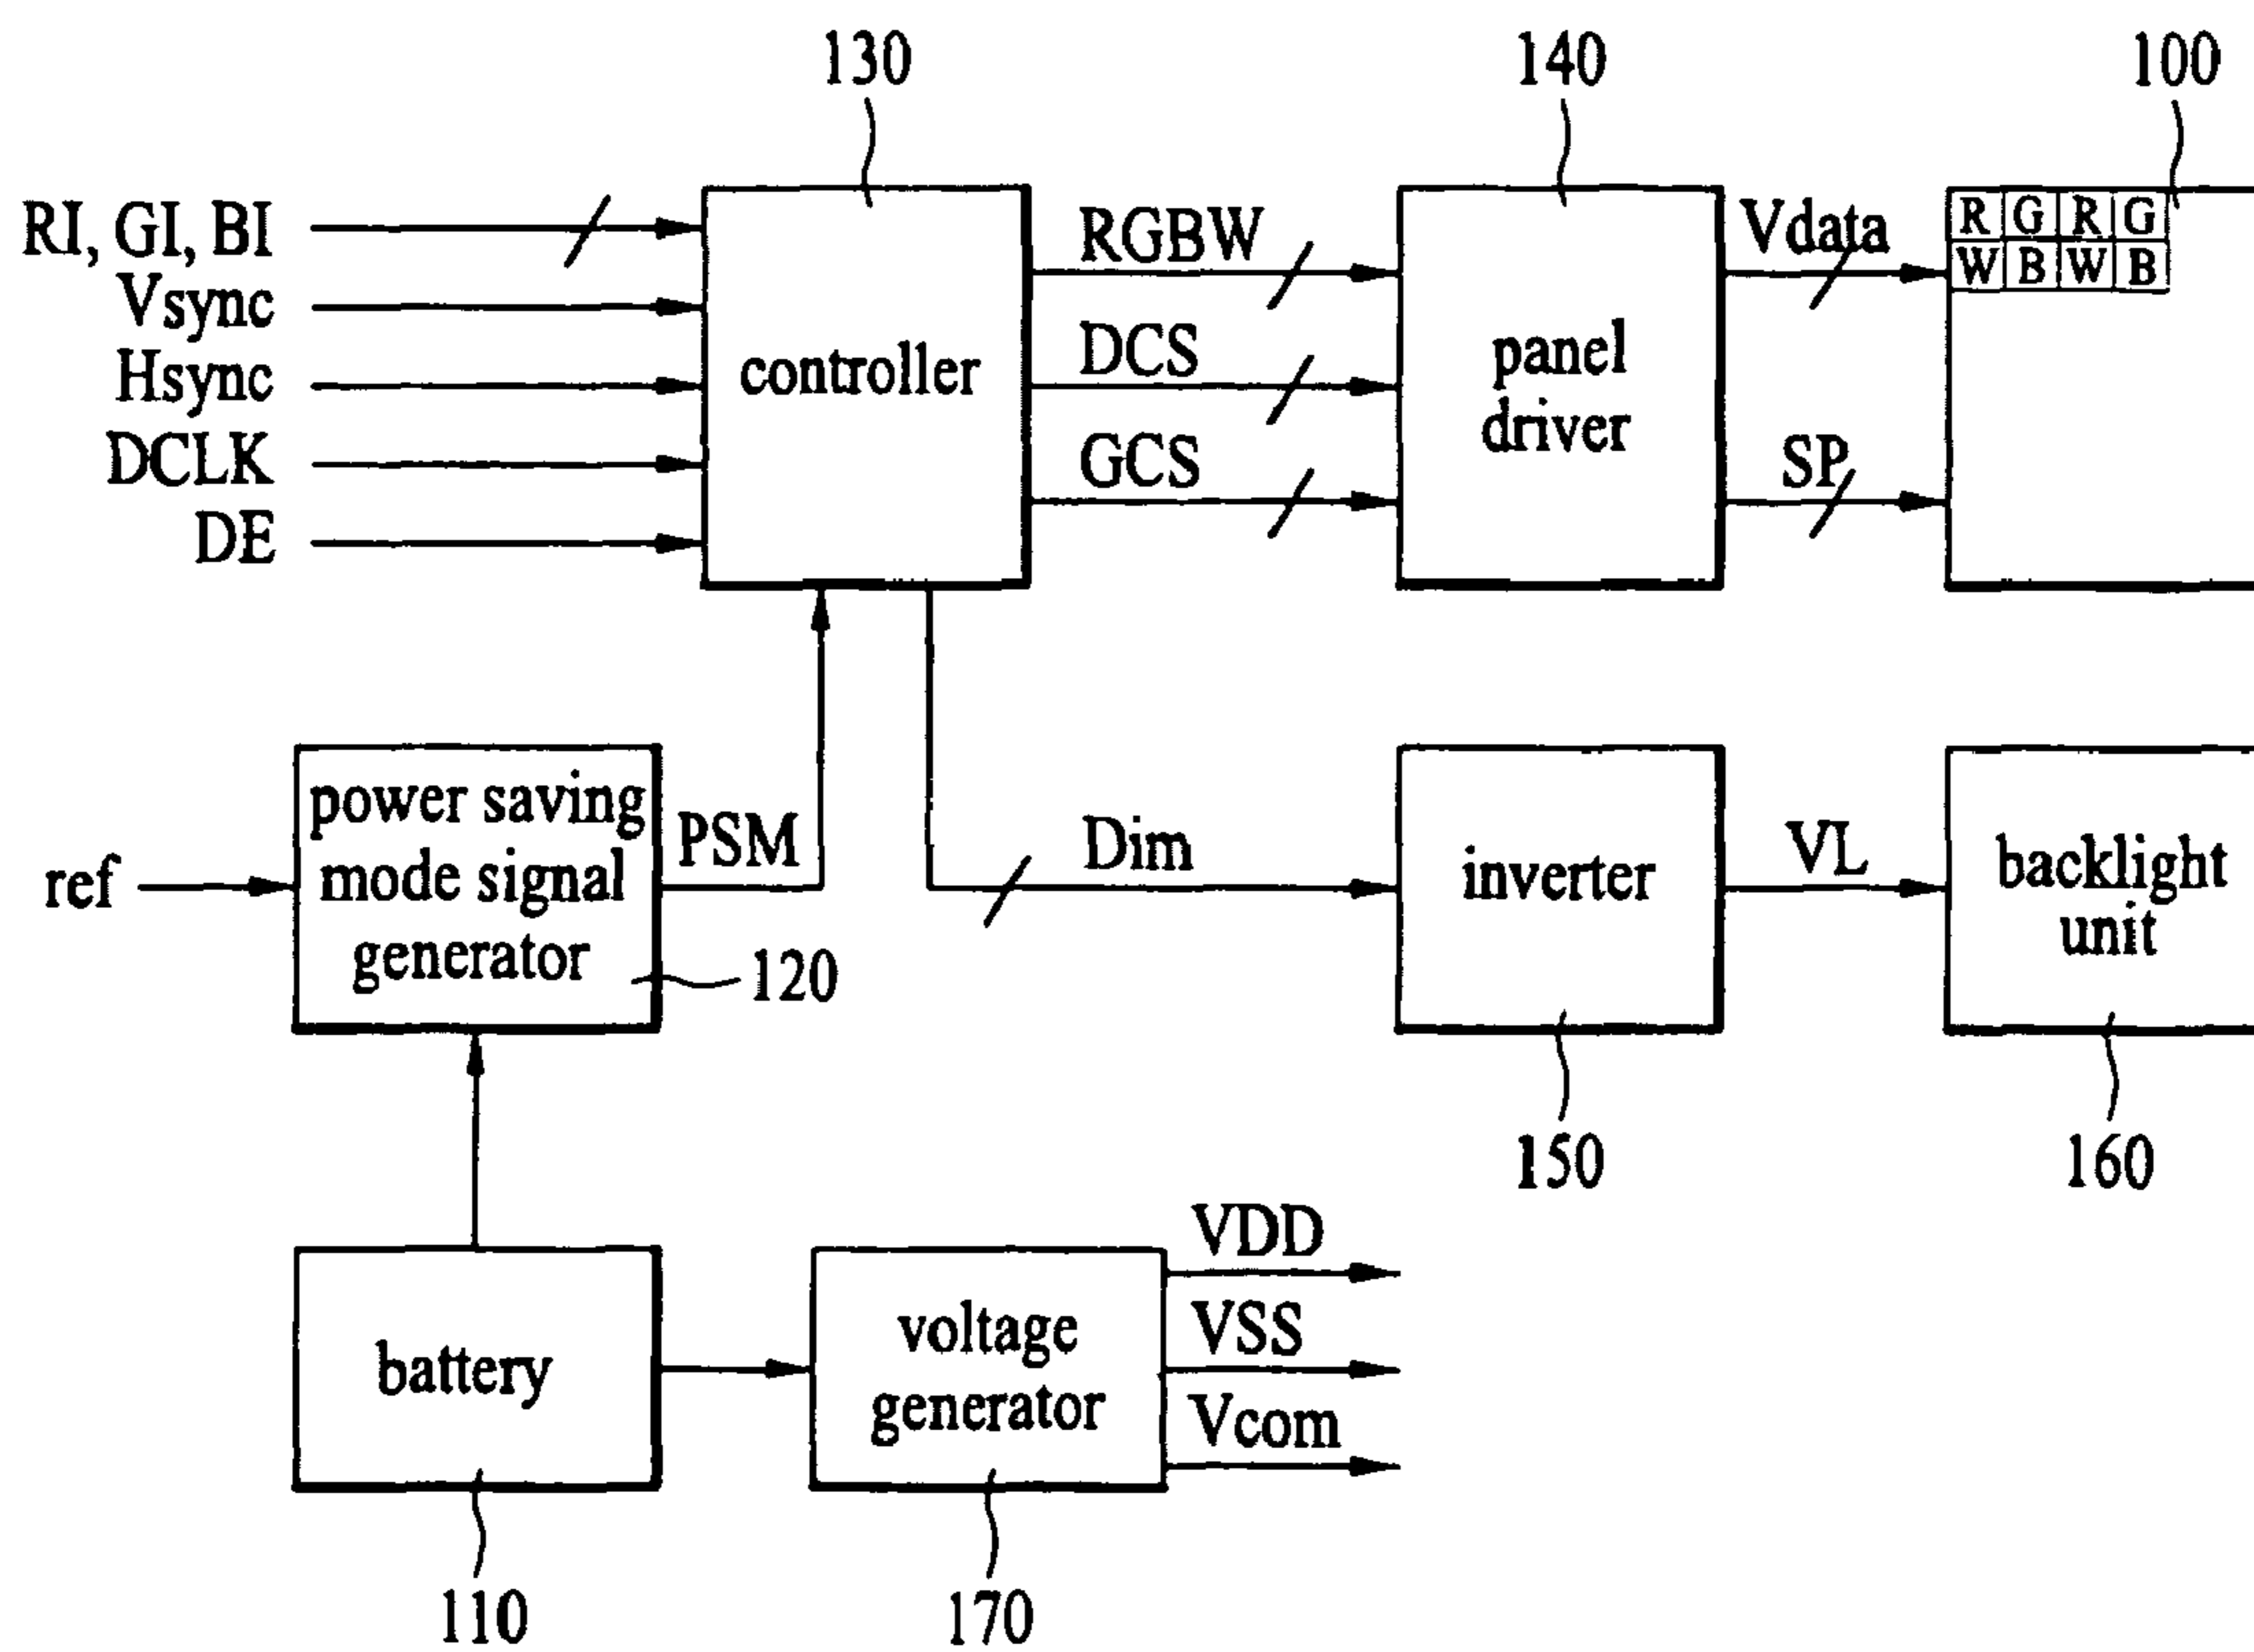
130

140

100

RI, GI, BI
Vsync
Hsync
DCLK
DE

controller

RGBW
DCS
GCS

panel driver

Vdata
SP

R G R G
W B W B

power saving mode signal generator

ref

PSM

120

Dim

inverter

VL

backlight unit

150

160

battery

voltage generator

VDD
VSS
Vcom

110

170